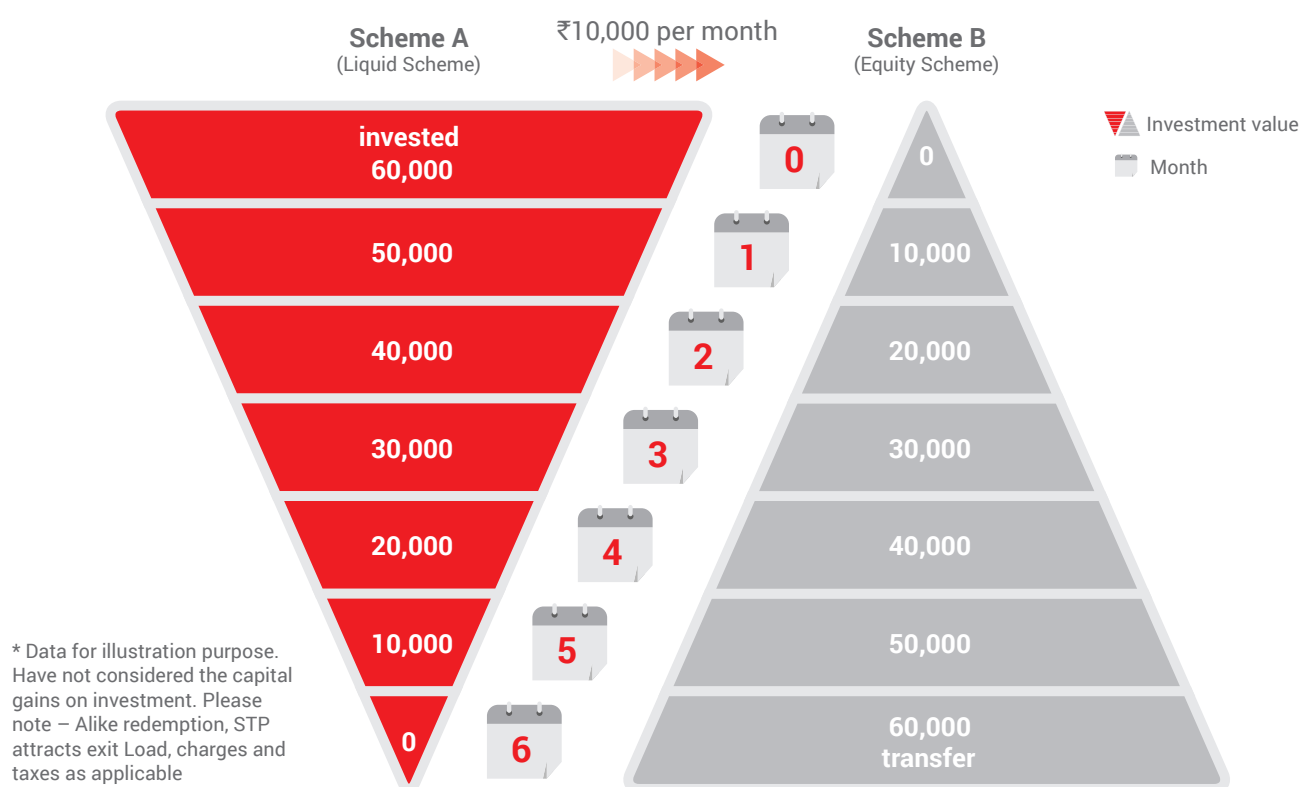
Scheme A
(Liquid Scheme)

₹10,000 per month

Scheme B
(Equity Scheme)

Investment value

Month

invested
60,000

50,000

40,000

30,000

20,000

10,000

0

0

1

2

3

4

5

6

0

10,000

20,000

30,000

40,000

50,000

60,000
transfer

* Data for illustration purpose. Have not considered the capital gains on investment. Please note – Alike redemption, STP attracts exit Load, charges and taxes as applicable